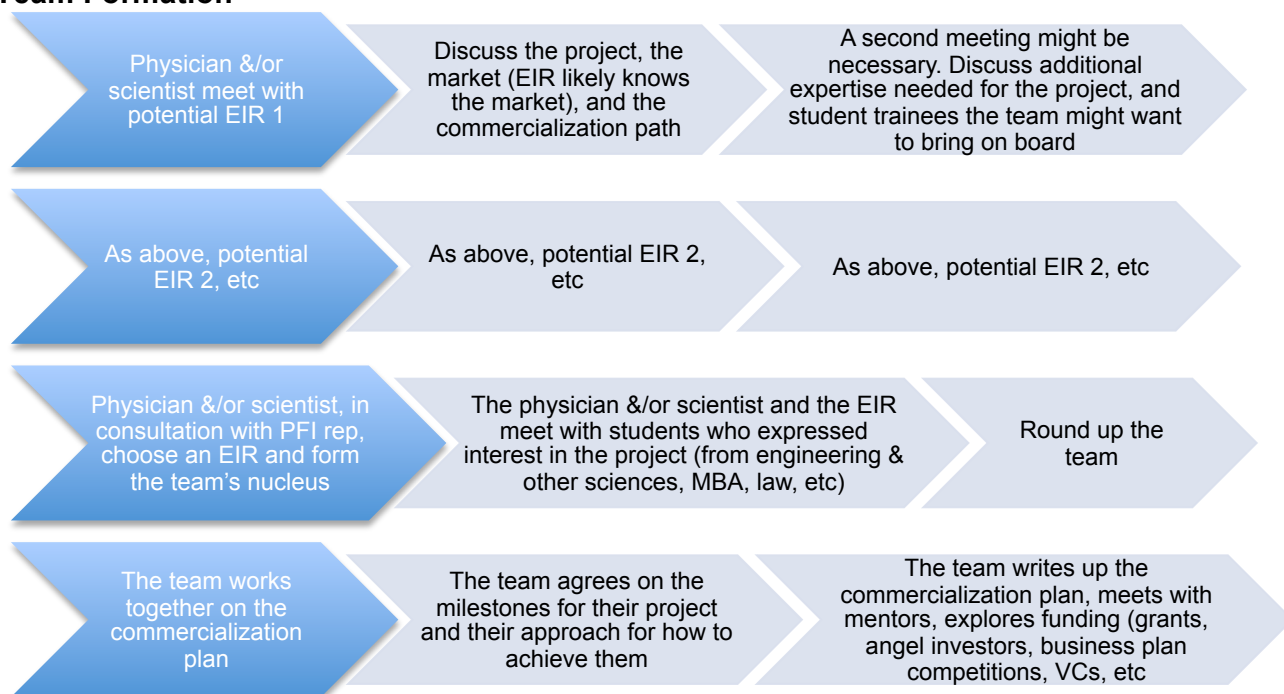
eam Formation

Physician &/or scientist meet with potential EIR 1

Discuss the project, the market (EIR likely knows the market), and the commercialization path

A second meeting might be necessary. Discuss additional expertise needed for the project, and student trainees the team might want to bring on board

As above, potential EIR 2, etc

As above, potential EIR 2, etc

As above, potential EIR 2, etc

Physician &/or scientist, in consultation with PFI rep, choose an EIR and form the team's nucleus

The physician &/or scientist and the EIR meet with students who expressed interest in the project (from engineering & other sciences, MBA, law, etc)

Round up the team

The team works together on the commercialization plan

The team agrees on the milestones for their project and their approach for how to achieve them

The team writes up the commercialization plan, meets with mentors, explores funding (grants, angel investors, business plan competitions, VCs, etc